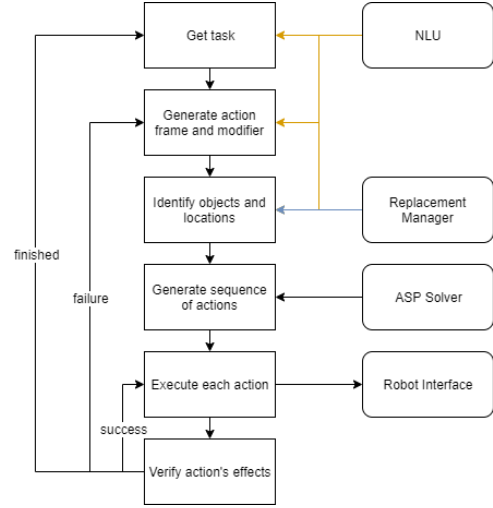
Get task

NLU

Generate action frame and modifier

Identify objects and locations

Replacement Manager

finished

failure

Generate sequence of actions

ASP Solver

Execute each action

Robot Interface

success

Verify action's effects